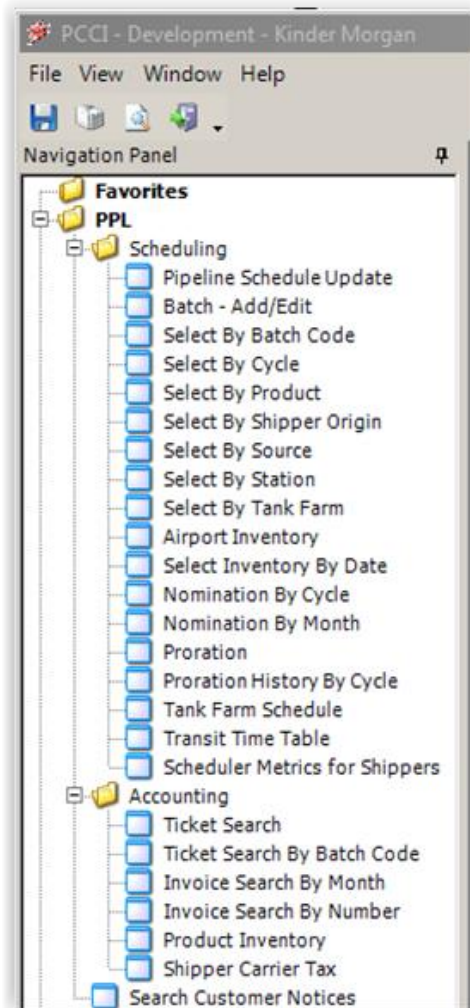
PCCI - Development - Kinder Morgan
File View Window Help
Navigation Panel
Favorites
PPL
Scheduling
Pipeline Schedule Update
Batch - Add/Edit
Select By Batch Code
Select By Cycle
Select By Product
Select By Shipper Origin
Select By Source
Select By Station
Select By Tank Farm
Airport Inventory
Select Inventory By Date
Nomination By Cycle
Nomination By Month
Proration
Proration History By Cycle
Tank Farm Schedule
Transit Time Table
Scheduler Metrics for Shippers
Accounting
Ticket Search
Ticket Search By Batch Code
Invoice Search By Month
Invoice Search By Number
Product Inventory
Shipper Carrier Tax
Search Customer Notices